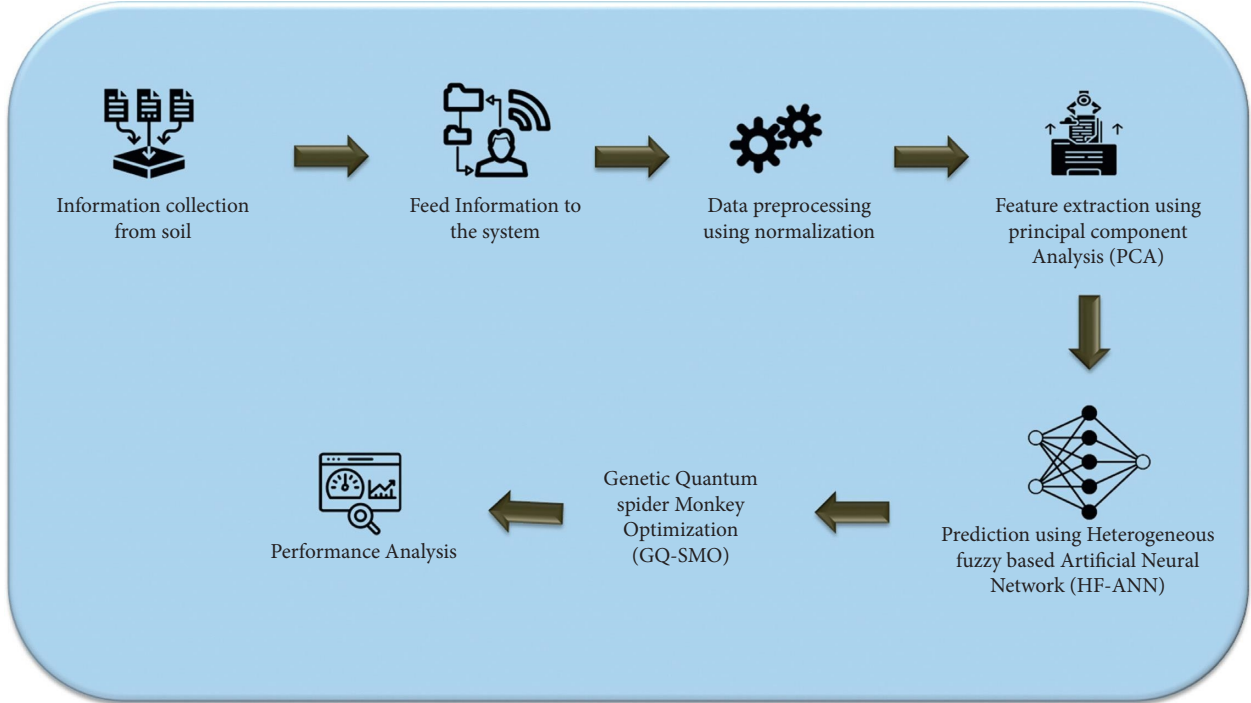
Information collection from soil

Feed Information to the system

Data preprocessing using normalization

Feature extraction using principal component Analysis (PCA)

Prediction using Heterogeneous fuzzy based Artificial Neural Network (HF-ANN)

Genetic Quantum spider Monkey Optimization (GQ-SMO)

Performance Analysis